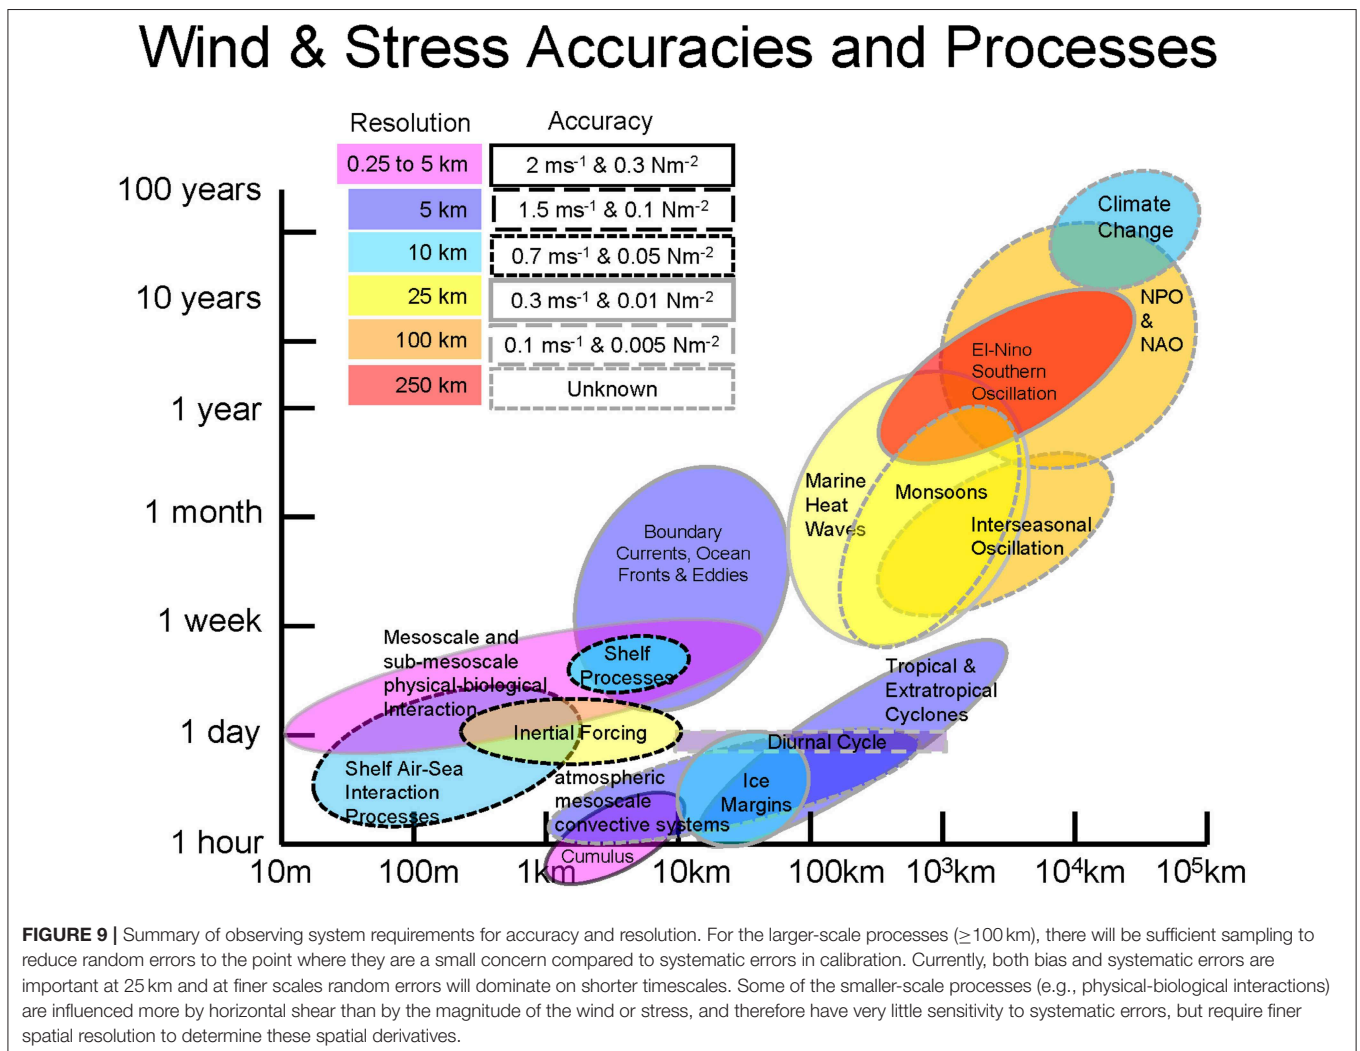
Wind & Stress Accuracies and Processes

| Resolution | Accuracy |
|---|---|
| 0.25 to 5 km | 2 ms$^{-1}$ & 0.3 Nm$^{-2}$ |
| 5 km | 1.5 ms$^{-1}$ & 0.1 Nm$^{-2}$ |
| 10 km | 0.7 ms$^{-1}$ & 0.05 Nm$^{-2}$ |
| 25 km | 0.3 ms$^{-1}$ & 0.01 Nm$^{-2}$ |
| 100 km | 0.1 ms$^{-1}$ & 0.005 Nm$^{-2}$ |
| 250 km | Unknown |

100 years
10 years
1 year
1 month
1 week
1 day
1 hour

10m 100m 1km 10km 100km 10$^3$km 10$^4$km 10$^5$km

Climate Change
NPO & NAO
El-Nino Southern Oscillation
Marine Heat Waves
Monsoons
Interseasonal Oscillation
Boundary Currents, Ocean Fronts & Eddies
Mesoscale and sub-mesoscale physical-biological Interaction
Shelf Processes
Tropical & Extratropical Cyclones
Inertial Forcing
Diurnal Cycle
Shelf Air-Sea Interaction Processes
atmospheric mesoscale convective systems
Ice Margins
Cumulus

FIGURE 9 | Summary of observing system requirements for accuracy and resolution. For the larger-scale processes (≥100 km), there will be sufficient sampling to reduce random errors to the point where they are a small concern compared to systematic errors in calibration. Currently, both bias and systematic errors are important at 25 km and at finer scales random errors will dominate on shorter timescales. Some of the smaller-scale processes (e.g., physical-biological interactions) are influenced more by horizontal shear than by the magnitude of the wind or stress, and therefore have very little sensitivity to systematic errors, but require finer spatial resolution to determine these spatial derivatives.